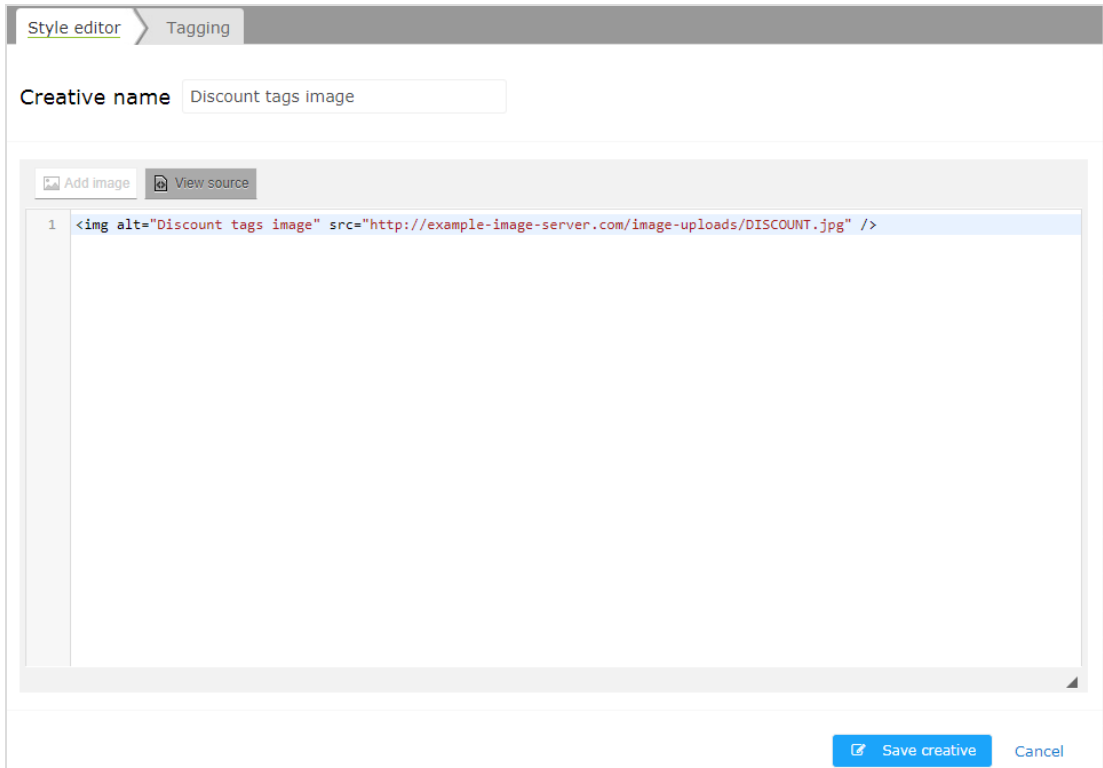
Style editor Tagging

Creative name Discount tags image

Add image View source

1 <img alt="Discount tags image" src="http://example-image-server.com/image-uploads/DISCOUNT.jpg" />

Save creative Cancel